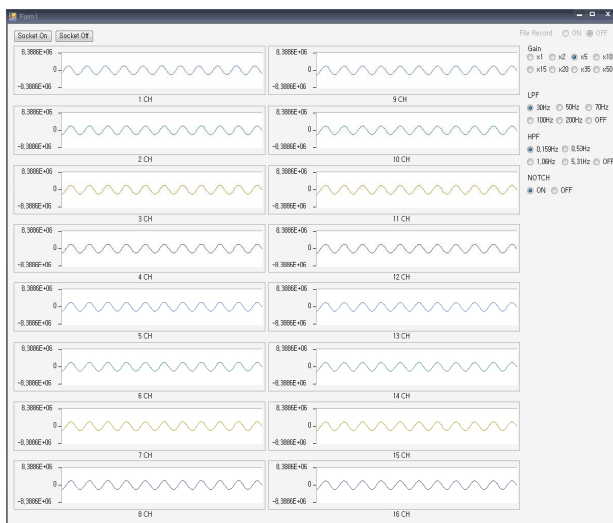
Form1

Socket On
Socket Off

8.3886E+06
0
-8.3886E+06
1 CH

8.3886E+06
0
-8.3886E+06
2 CH

8.3886E+06
0
-8.3886E+06
3 CH

8.3886E+06
0
-8.3886E+06
4 CH

8.3886E+06
0
-8.3886E+06
5 CH

8.3886E+06
0
-8.3886E+06
6 CH

8.3886E+06
0
-8.3886E+06
7 CH

8.3886E+06
0
-8.3886E+06
8 CH

8.3886E+06
0
-8.3886E+06
9 CH

8.3886E+06
0
-8.3886E+06
10 CH

8.3886E+06
0
-8.3886E+06
11 CH

8.3886E+06
0
-8.3886E+06
12 CH

8.3886E+06
0
-8.3886E+06
13 CH

8.3886E+06
0
-8.3886E+06
14 CH

8.3886E+06
0
-8.3886E+06
15 CH

8.3886E+06
0
-8.3886E+06
16 CH

File Record ON OFF

Gain
x1 x2 x5 x10
x15 x20 x35 x50

LPF
30Hz 50Hz 70Hz
100Hz 200Hz OFF

HPF
0.159Hz 0.53Hz
1.06Hz 5.31Hz OFF

NOTCH
ON OFF